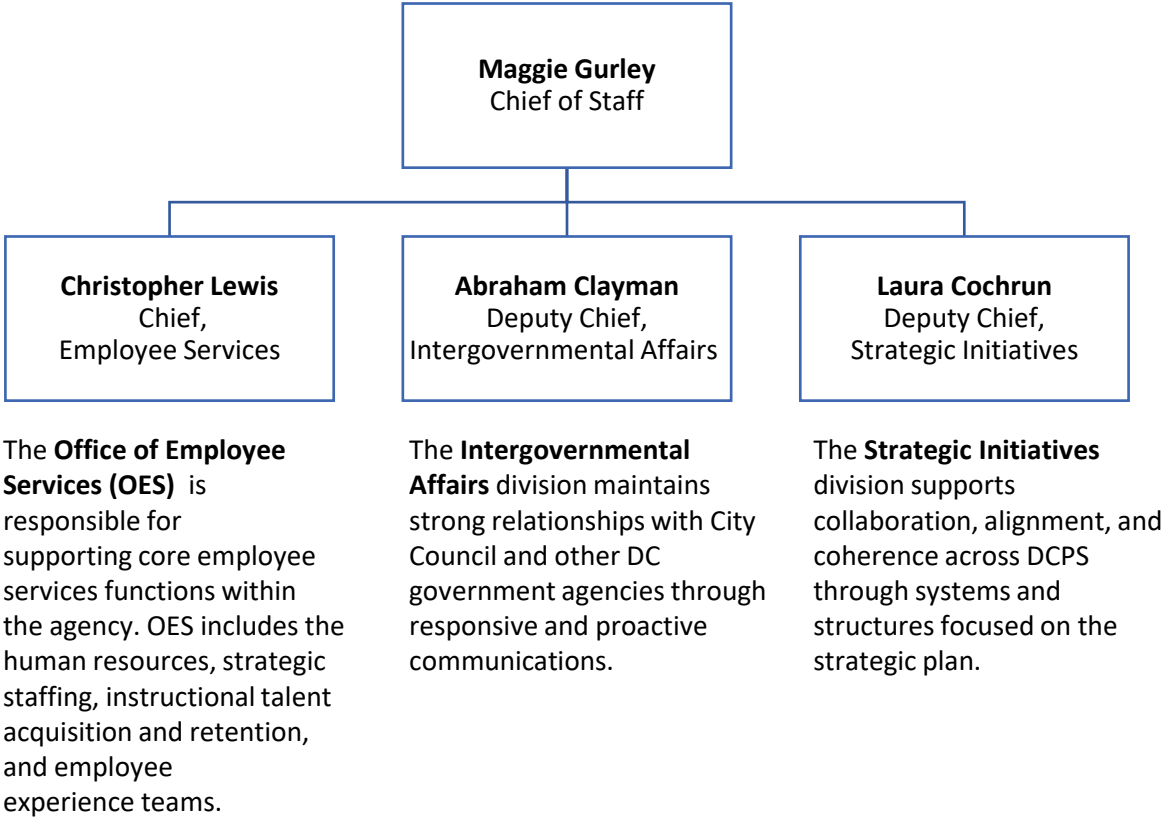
**Maggie Gurley**
Chief of Staff

**Christopher Lewis**
Chief,
Employee Services

**Abraham Clayman**
Deputy Chief,
Intergovernmental Affairs

**Laura Cochrun**
Deputy Chief,
Strategic Initiatives

The **Office of Employee Services (OES)** is responsible for supporting core employee services functions within the agency. OES includes the human resources, strategic staffing, instructional talent acquisition and retention, and employee experience teams.

The **Intergovernmental Affairs** division maintains strong relationships with City Council and other DC government agencies through responsive and proactive communications.

The **Strategic Initiatives** division supports collaboration, alignment, and coherence across DCPS through systems and structures focused on the strategic plan.